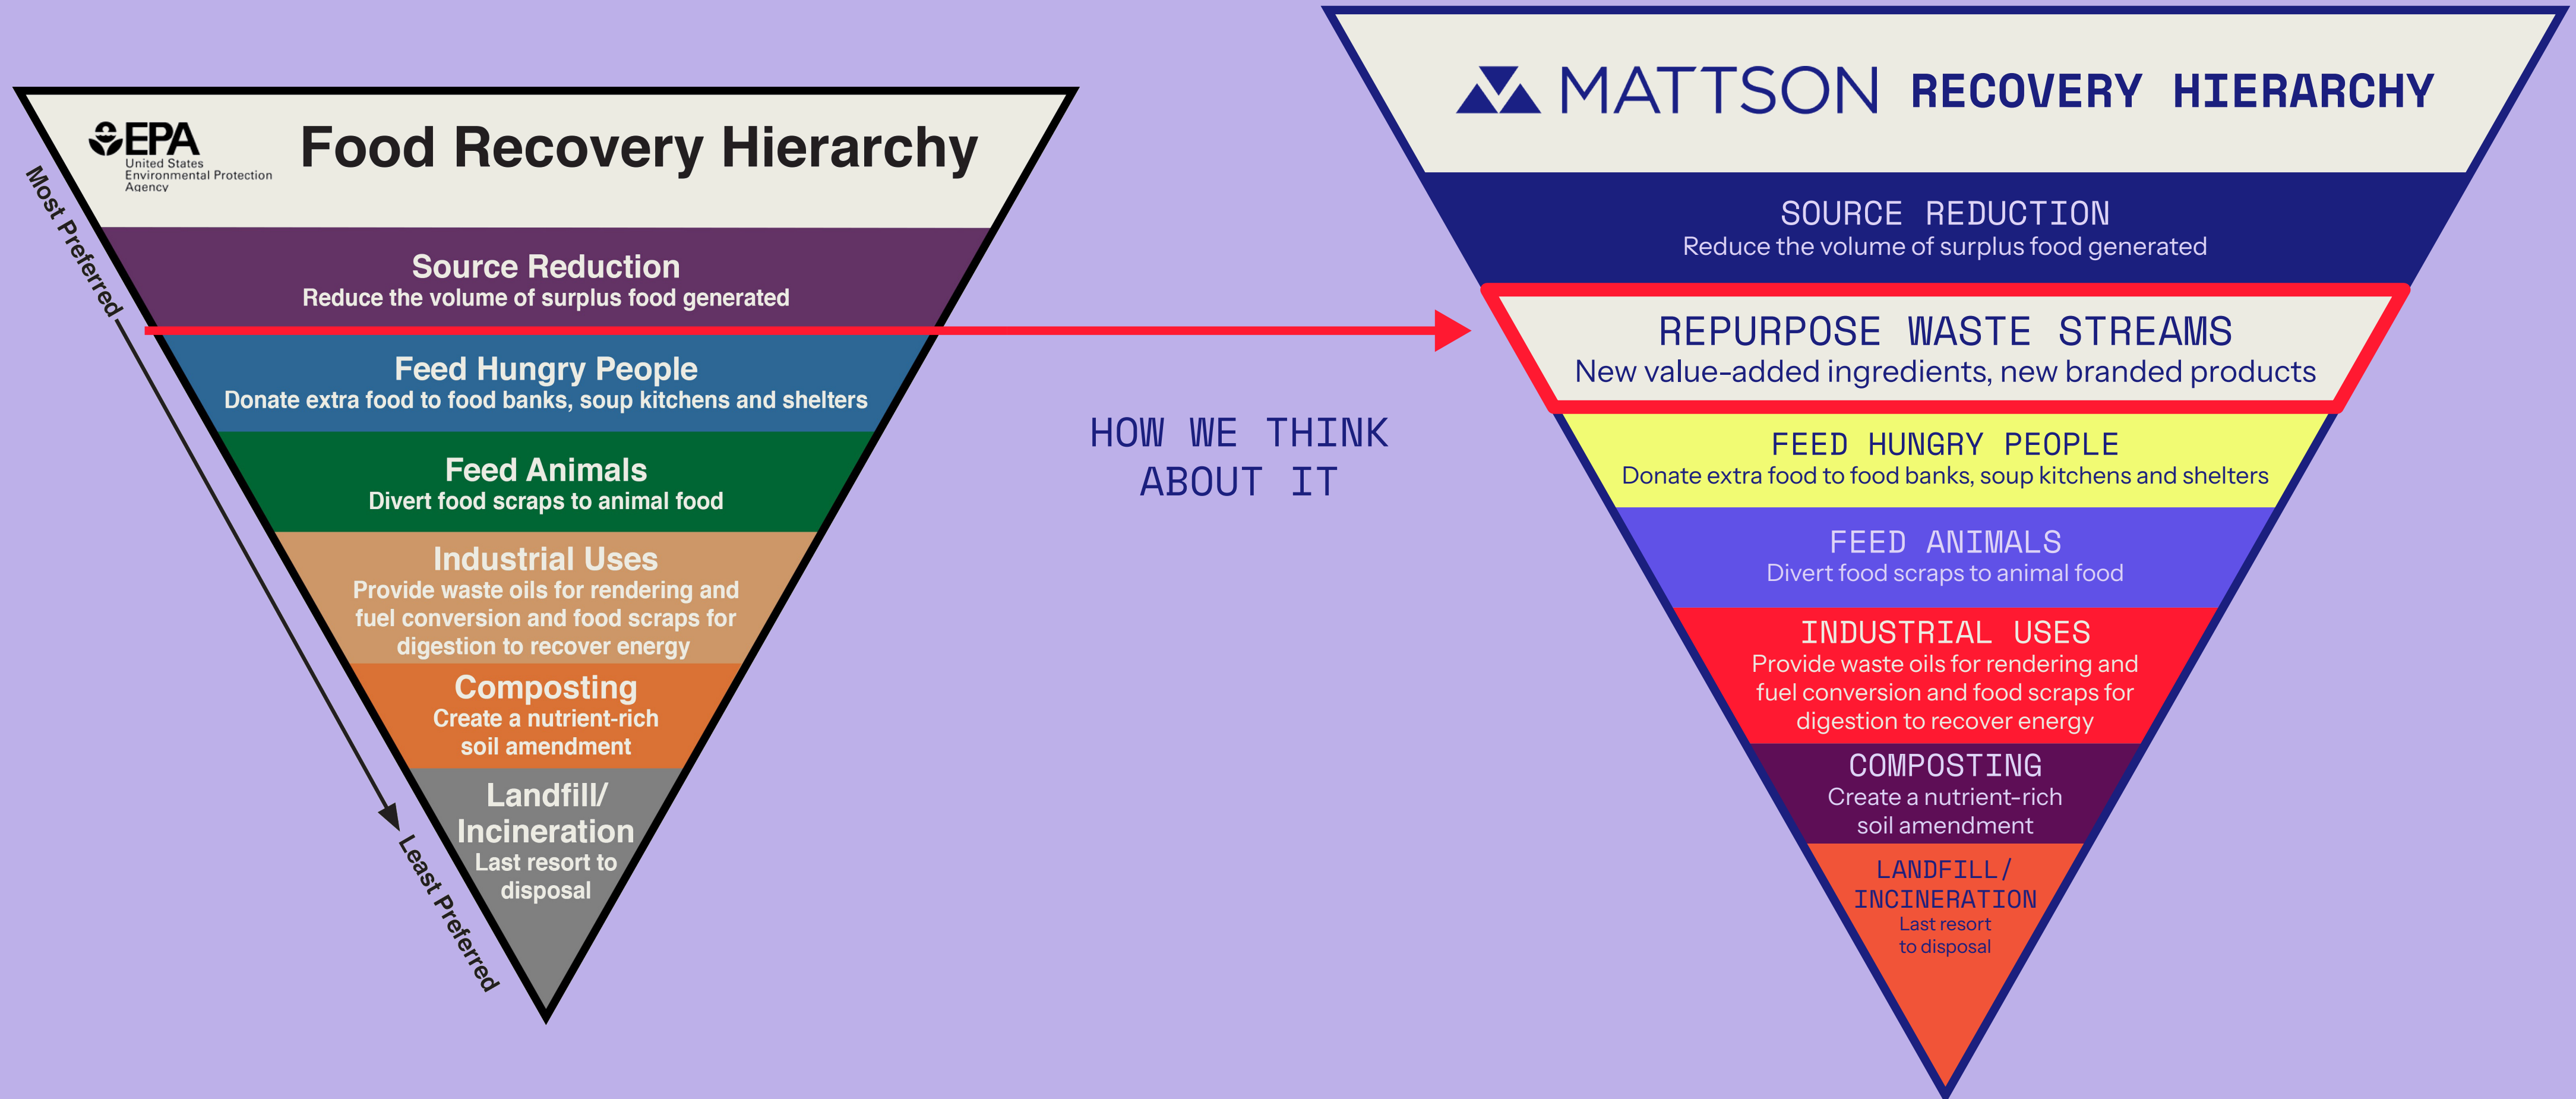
EPA United States Environmental Protection Agency

Food Recovery Hierarchy

Most Preferred

Source Reduction
Reduce the volume of surplus food generated

Feed Hungry People
Donate extra food to food banks, soup kitchens and shelters

Feed Animals
Divert food scraps to animal food

Industrial Uses
Provide waste oils for rendering and fuel conversion and food scraps for digestion to recover energy

Composting
Create a nutrient-rich soil amendment

Landfill/ Incineration
Last resort to disposal

Least Preferred

HOW WE THINK ABOUT IT

MATTSON RECOVERY HIERARCHY

SOURCE REDUCTION
Reduce the volume of surplus food generated

REPURPOSE WASTE STREAMS
New value-added ingredients, new branded products

FEED HUNGRY PEOPLE
Donate extra food to food banks, soup kitchens and shelters

FEED ANIMALS
Divert food scraps to animal food

INDUSTRIAL USES
Provide waste oils for rendering and fuel conversion and food scraps for digestion to recover energy

COMPOSTING
Create a nutrient-rich soil amendment

LANDFILL/ INCINERATION
Last resort to disposal